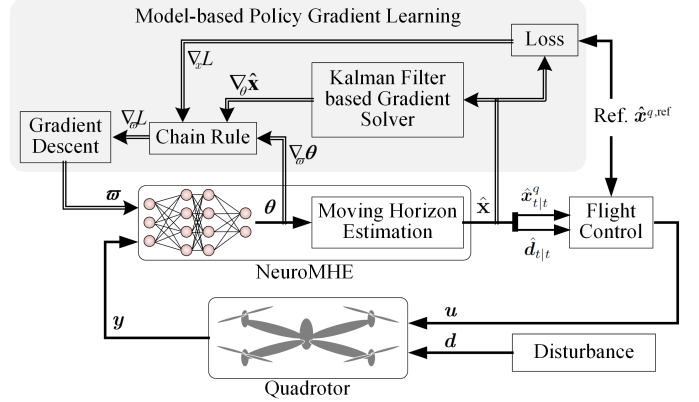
Model-based Policy Gradient Learning

Loss

$\nabla_x L$

$\nabla_\theta \hat{\mathbf{x}}$

Kalman Filter based Gradient Solver

$\nabla_\varpi L$

Gradient Descent

Chain Rule

$\nabla_\varpi \boldsymbol{\theta}$

Ref. $\hat{\boldsymbol{x}}^{q,\text{ref}}$

$\boldsymbol{\varpi}$

$\boldsymbol{\theta}$

Moving Horizon Estimation

$\hat{\mathbf{x}}$

$\hat{\boldsymbol{x}}^q_{t|t}$

$\hat{\boldsymbol{d}}_{t|t}$

Flight Control

NeuroMHE

$\boldsymbol{y}$

$\boldsymbol{u}$

$\boldsymbol{d}$

Disturbance

Quadrotor